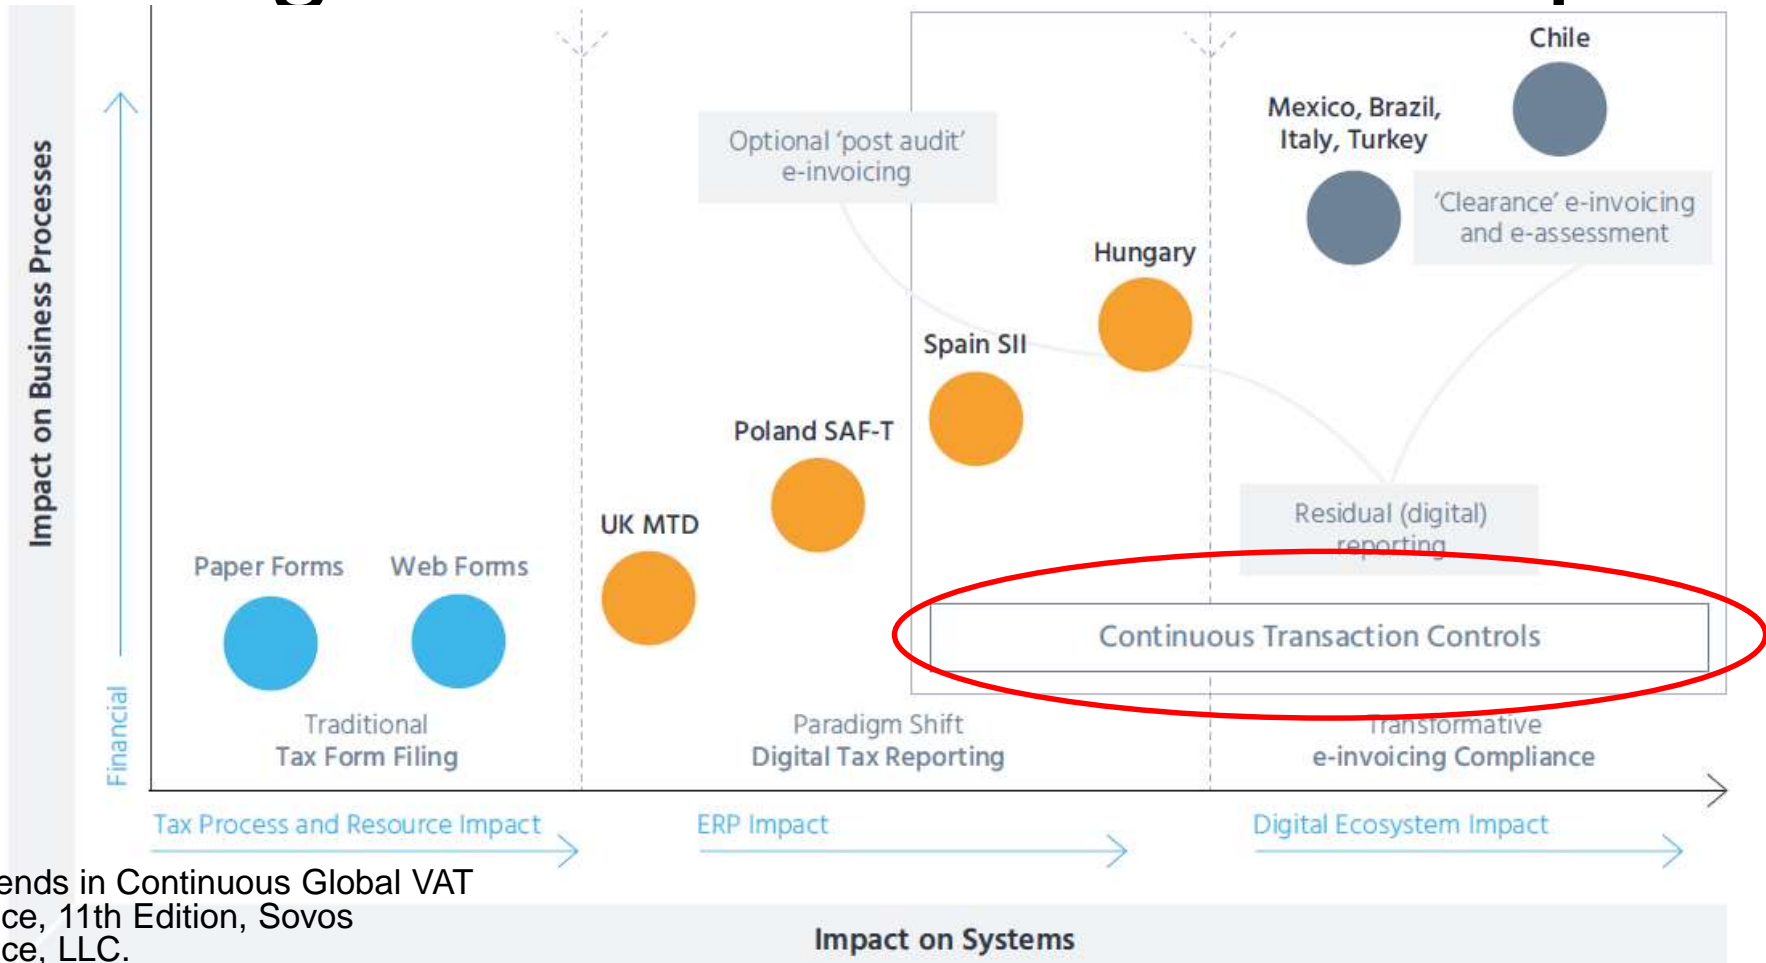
Impact on Business Processes

Financial

Chile

Mexico, Brazil, Italy, Turkey

Optional 'post audit' e-invoicing

'Clearance' e-invoicing and e-assessment

Hungary

Spain SII

Poland SAF-T

UK MTD

Residual (digital) reporting

Paper Forms

Web Forms

Continuous Transaction Controls

Traditional
Tax Form Filing

Paradigm Shift
Digital Tax Reporting

Transformative
e-invoicing Compliance

Tax Process and Resource Impact

ERP Impact

Digital Ecosystem Impact

ends in Continuous Global VAT ce, 11th Edition, Sovos ce, LLC.

Impact on Systems